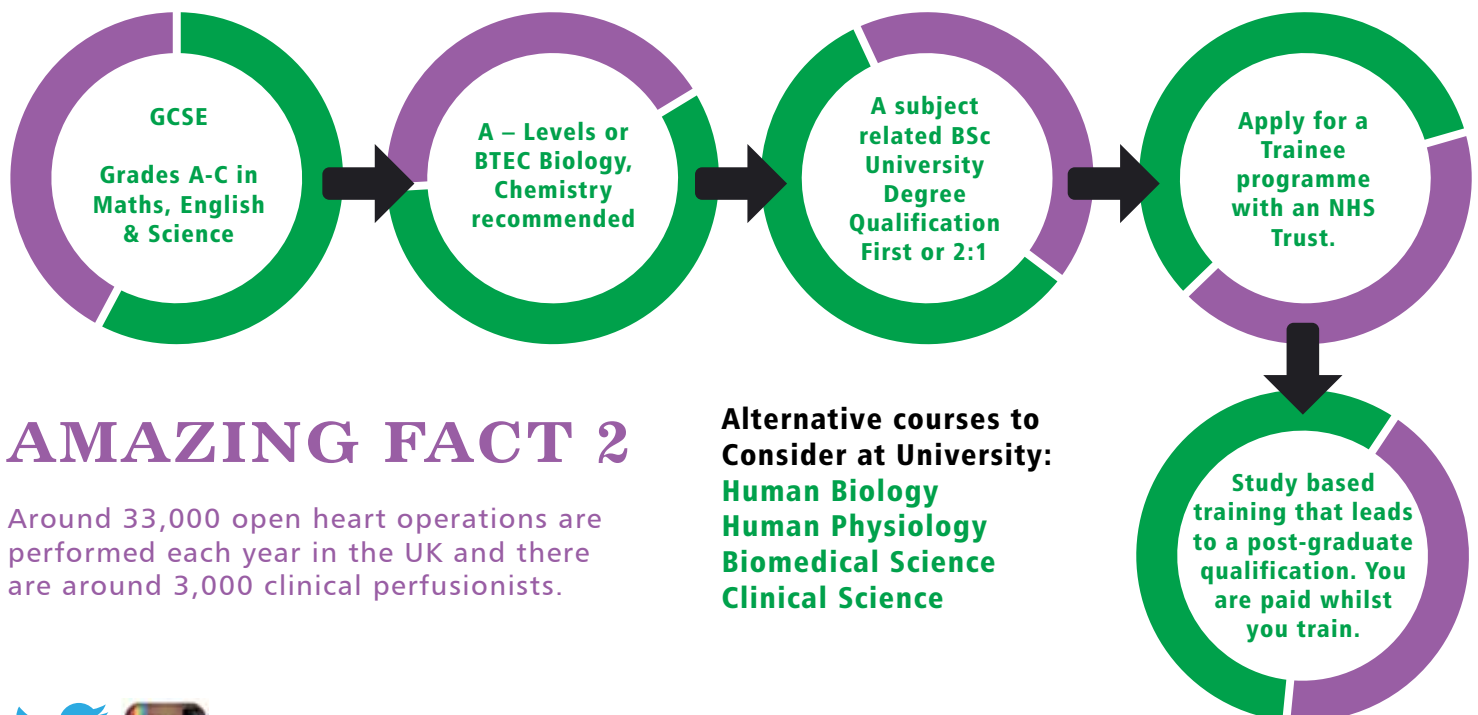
GCSE

Grades A-C in Maths, English & Science

A – Levels or BTEC Biology, Chemistry recommended

A subject related BSc University Degree Qualification First or 2:1

Apply for a Trainee programme with an NHS Trust.

Study based training that leads to a post-graduate qualification. You are paid whilst you train.

AMAZING FACT 2

Around 33,000 open heart operations are performed each year in the UK and there are around 3,000 clinical perfusionists.

Alternative courses to Consider at University:
Human Biology
Human Physiology
Biomedical Science
Clinical Science